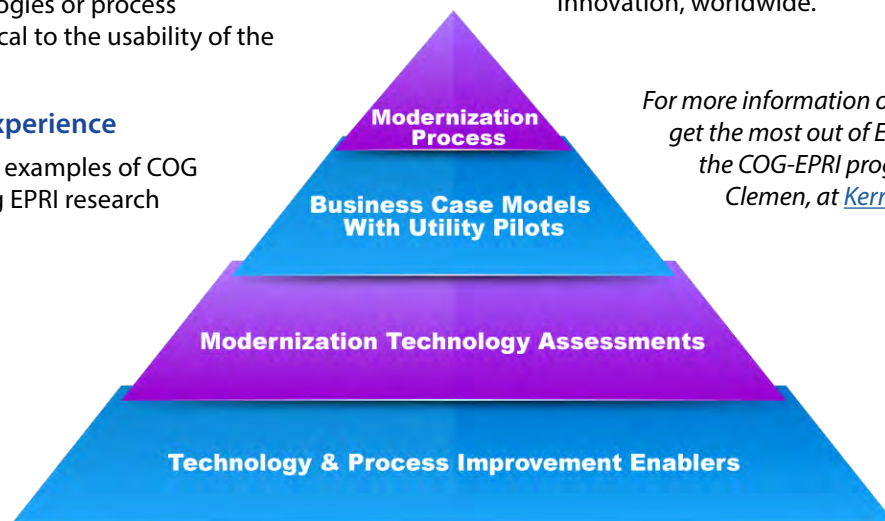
ogies or process
cal to the usability of the

xperience

examples of COG
EPRI research

innovation, worldwide.

For more information o
get the most out of E
the COG-EPRI prog
Clemen, at Kerr

Modernization Process

Business Case Models With Utility Pilots

Modernization Technology Assessments

Technology & Process Improvement Enablers